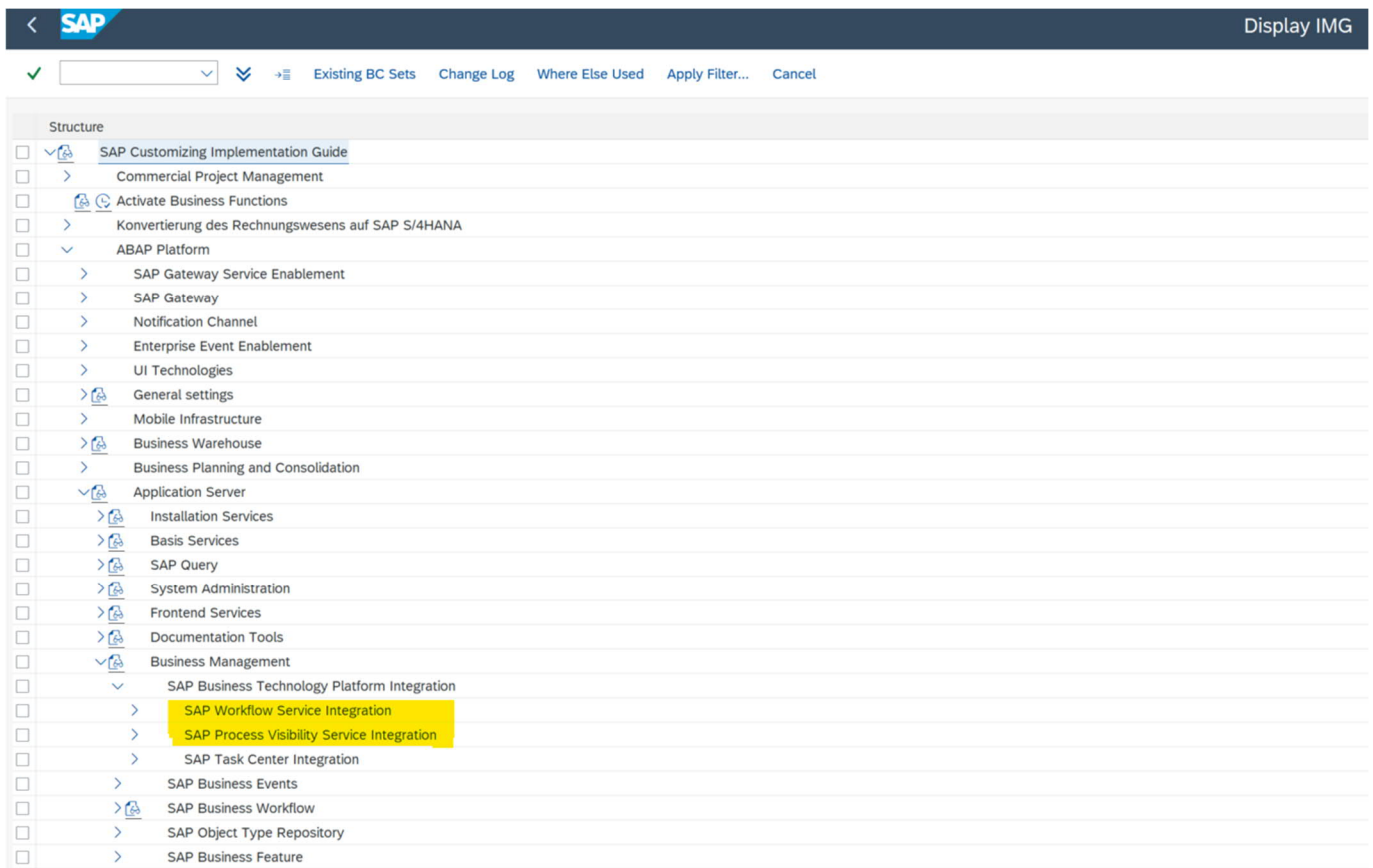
SAP

Display IMG

Existing BC Sets Change Log Where Else Used Apply Filter... Cancel

Structure

SAP Customizing Implementation Guide
Commercial Project Management
Activate Business Functions
Konvertierung des Rechnungswesens auf SAP S/4HANA
ABAP Platform
SAP Gateway Service Enablement
SAP Gateway
Notification Channel
Enterprise Event Enablement
UI Technologies
General settings
Mobile Infrastructure
Business Warehouse
Business Planning and Consolidation
Application Server
Installation Services
Basis Services
SAP Query
System Administration
Frontend Services
Documentation Tools
Business Management
SAP Business Technology Platform Integration
SAP Workflow Service Integration
SAP Process Visibility Service Integration
SAP Task Center Integration
SAP Business Events
SAP Business Workflow
SAP Object Type Repository
SAP Business Feature